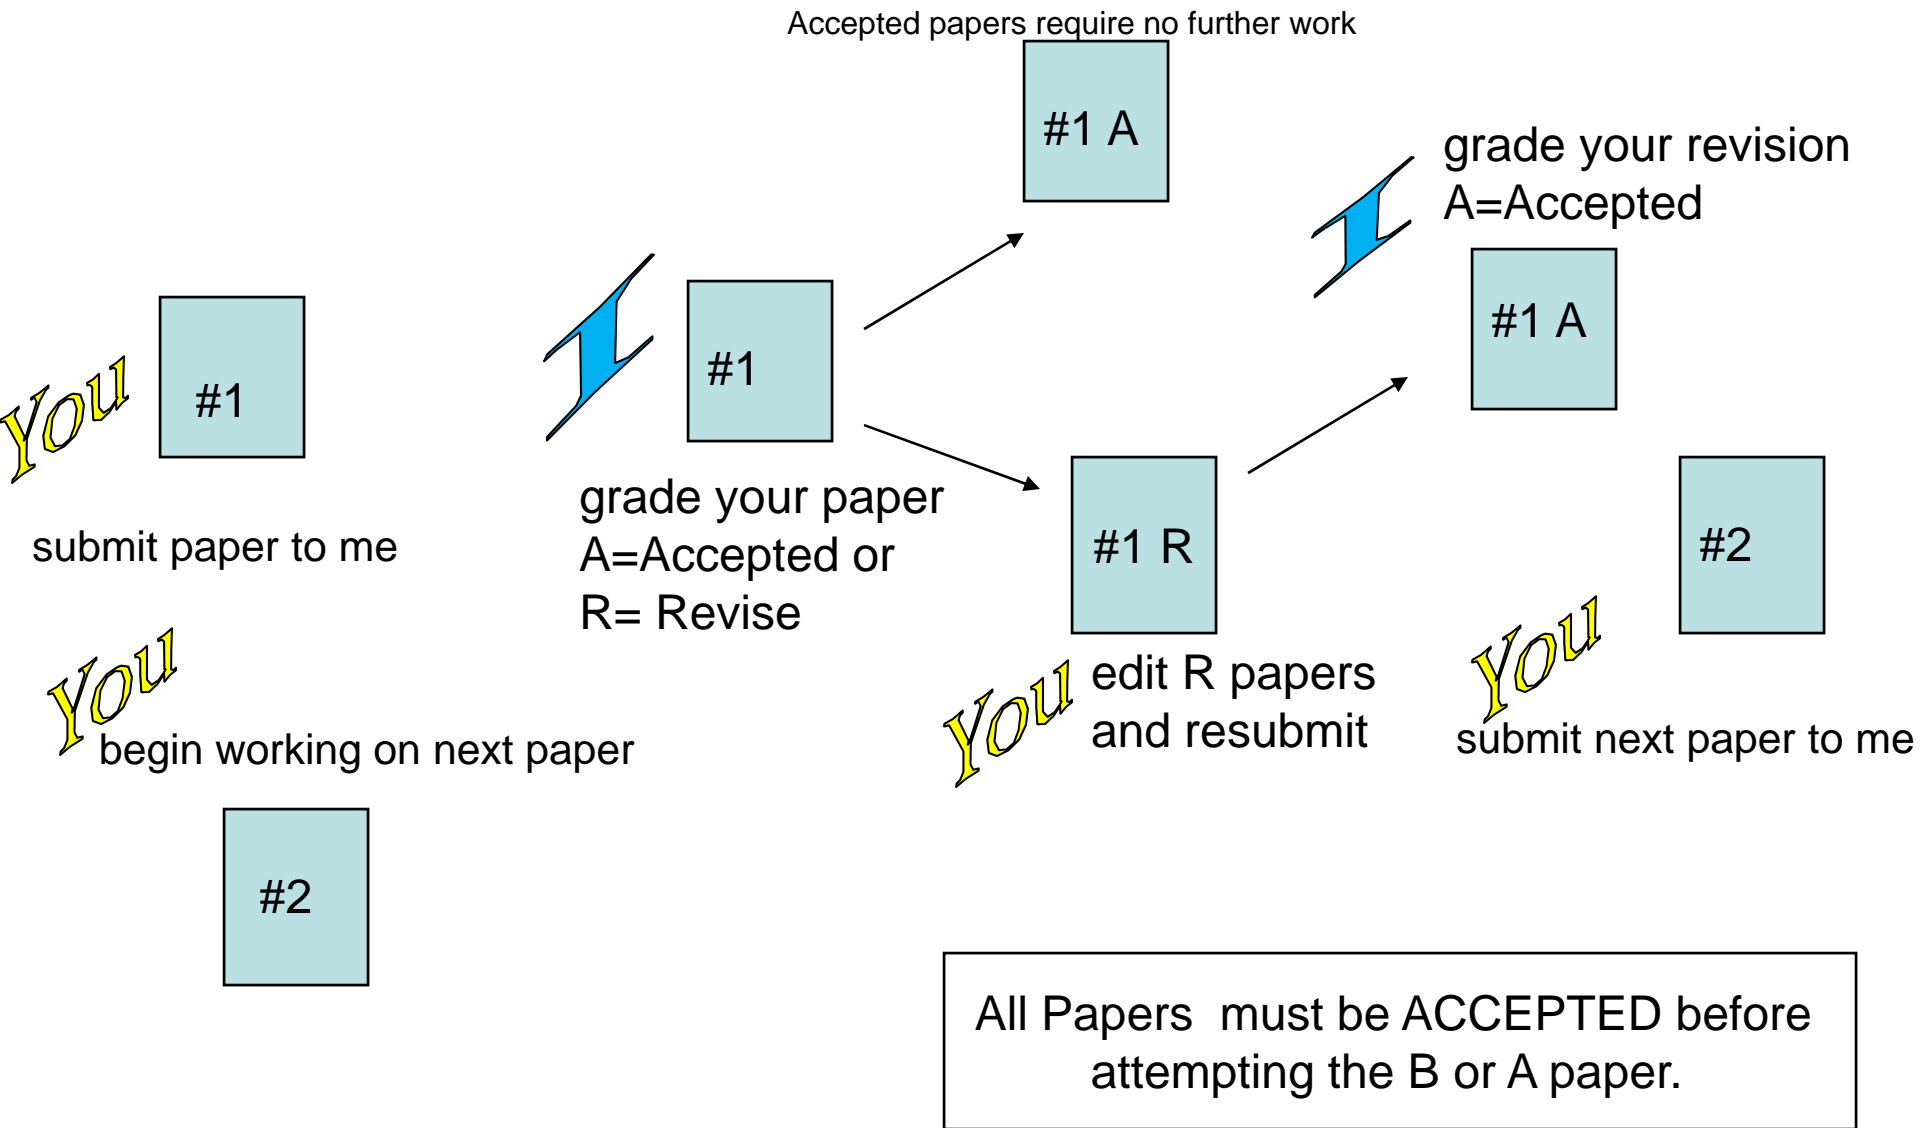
Accepted papers require no further work

#1 A

grade your revision
A=Accepted

I

#1 A

You

#1

submit paper to me

I

#1

grade your paper
A=Accepted or
R= Revise

#1 R

You

edit R papers
and resubmit

#2

You

submit next paper to me

You

begin working on next paper

#2

All Papers must be ACCEPTED before attempting the B or A paper.